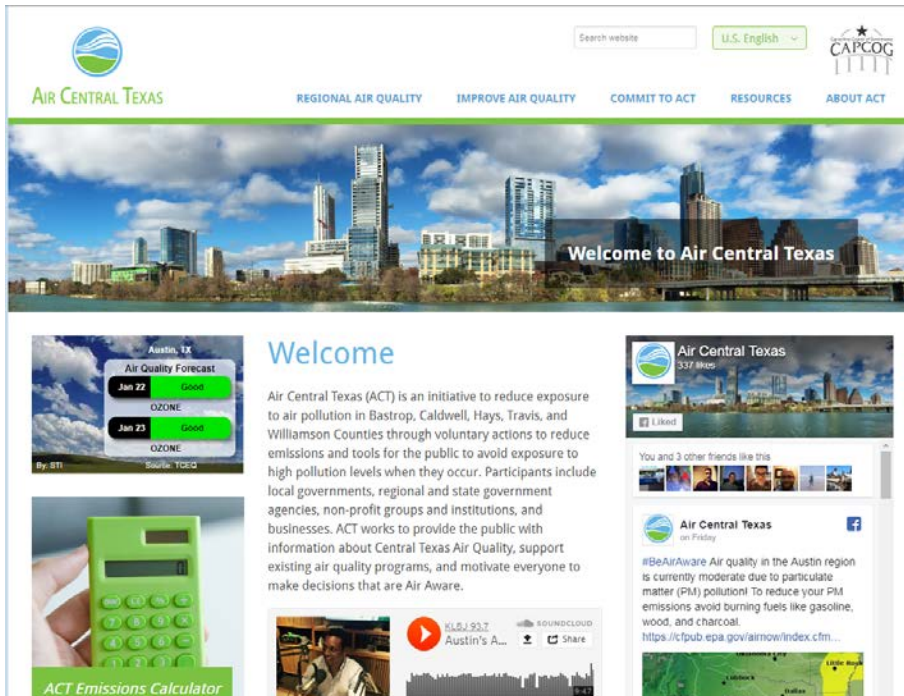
AIR CENTRAL TEXAS

Search website

U.S. English

CAPCOG

REGIONAL AIR QUALITY IMPROVE AIR QUALITY COMMIT TO ACT RESOURCES ABOUT ACT

Welcome to Air Central Texas

Austin, TX
Air Quality Forecast

| Jan 22 | Good |
|---|---|
| OZONE | |
| Jan 23 | Good |
| OZONE | |

By: STI Source: TCEQ

ACT Emissions Calculator

Welcome

Air Central Texas (ACT) is an initiative to reduce exposure to air pollution in Bastrop, Caldwell, Hays, Travis, and Williamson Counties through voluntary actions to reduce emissions and tools for the public to avoid exposure to high pollution levels when they occur. Participants include local governments, regional and state government agencies, non-profit groups and institutions, and businesses. ACT works to provide the public with information about Central Texas Air Quality, support existing air quality programs, and motivate everyone to make decisions that are Air Aware.

KLBJ 93.7
Austin's A...
SOUNDCLOUD
Share

Air Central Texas
337 likes

Liked

You and 3 other friends like this

Air Central Texas
on Friday

#BeAirAware Air quality in the Austin region is currently moderate due to particulate matter (PM) pollution! To reduce your PM emissions avoid burning fuels like gasoline, wood, and charcoal.
https://cfpub.epa.gov/airnow/index.cfm...